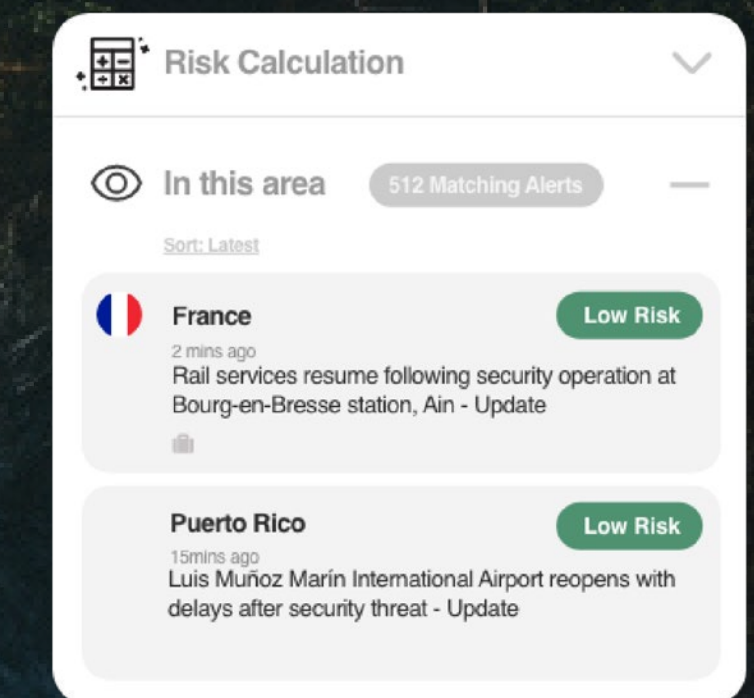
Risk Calculation

In this area 512 Matching Alerts

Sort: Latest

France
Low Risk
2 mins ago
Rail services resume following security operation at Bourg-en-Bresse station, Ain - Update

Puerto Rico
Low Risk
15mins ago
Luis Muñoz Marín International Airport reopens with delays after security threat - Update